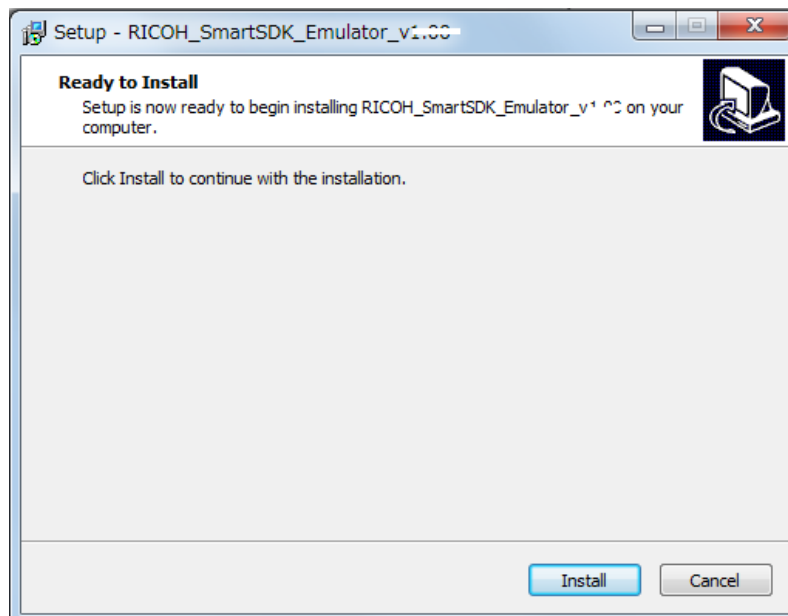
Setup - RICOH_SmartSDK_Emulator_v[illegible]

Ready to Install

Setup is now ready to begin installing RICOH_SmartSDK_Emulator_v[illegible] on your computer.

Click Install to continue with the installation.

Install

Cancel